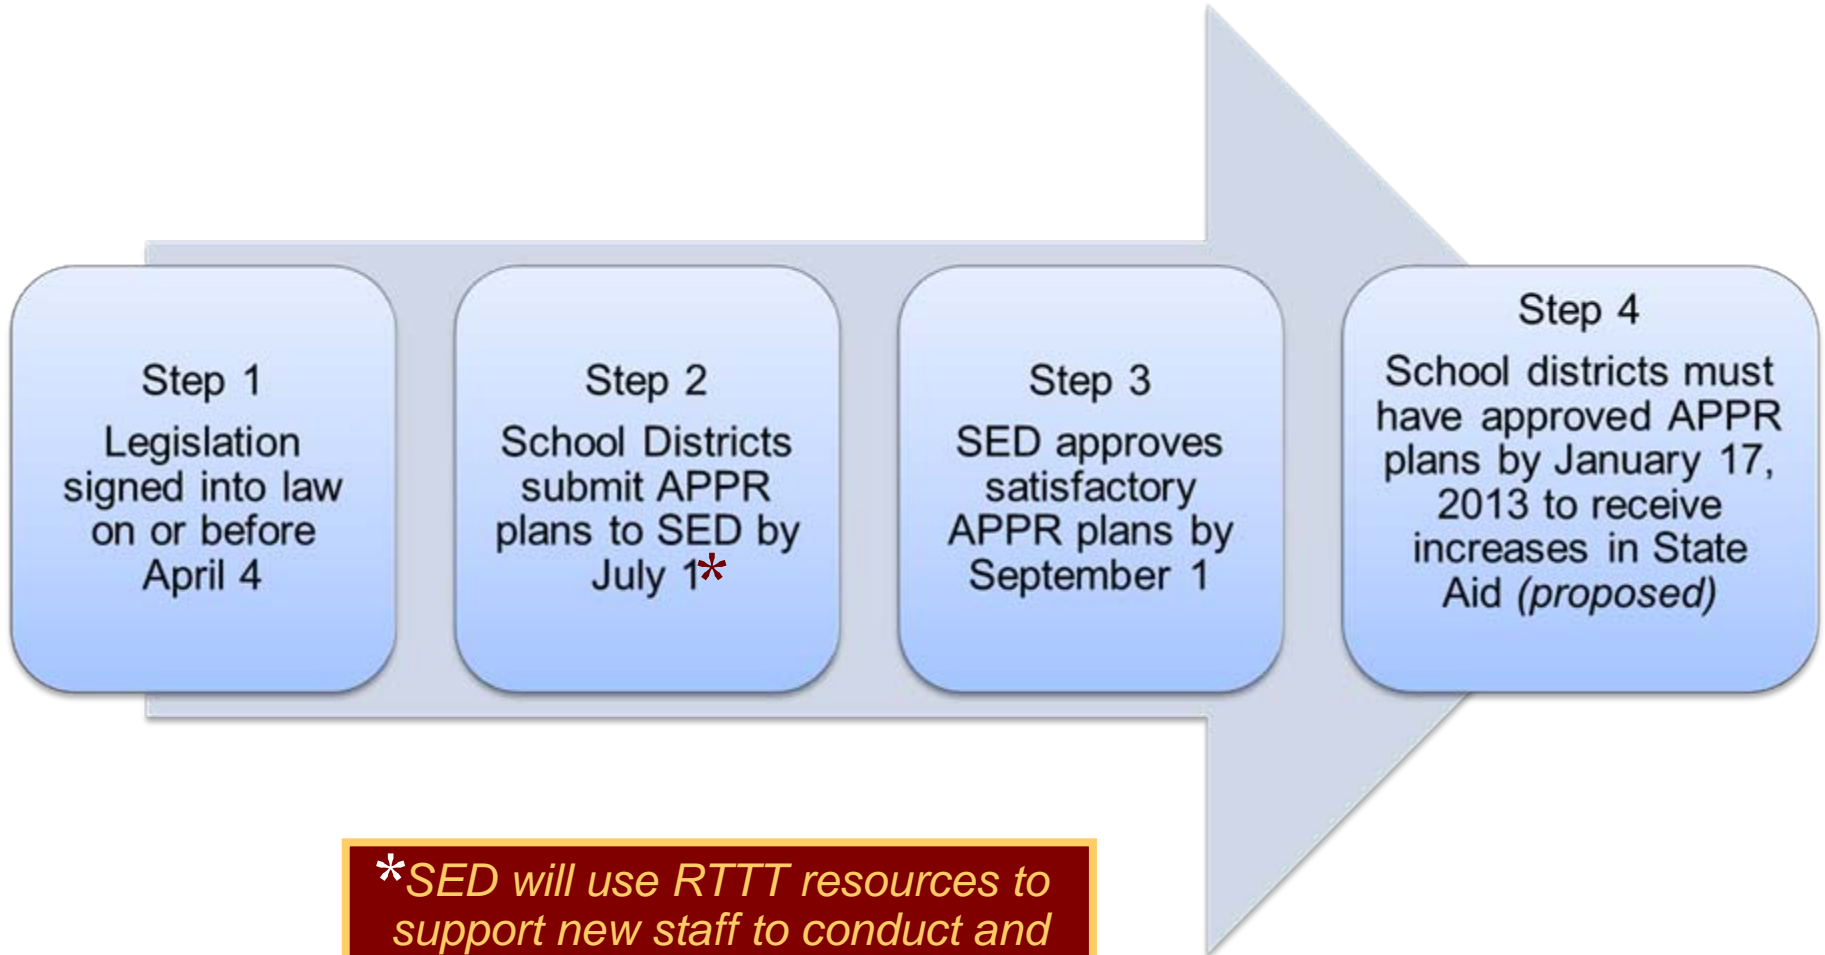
Step 1
Legislation signed into law on or before April 4

Step 2
School Districts submit APPR plans to SED by July 1*

Step 3
SED approves satisfactory APPR plans by September 1

Step 4
School districts must have approved APPR plans by January 17, 2013 to receive increases in State Aid (proposed)

*SED will use RTTT resources to support new staff to conduct and